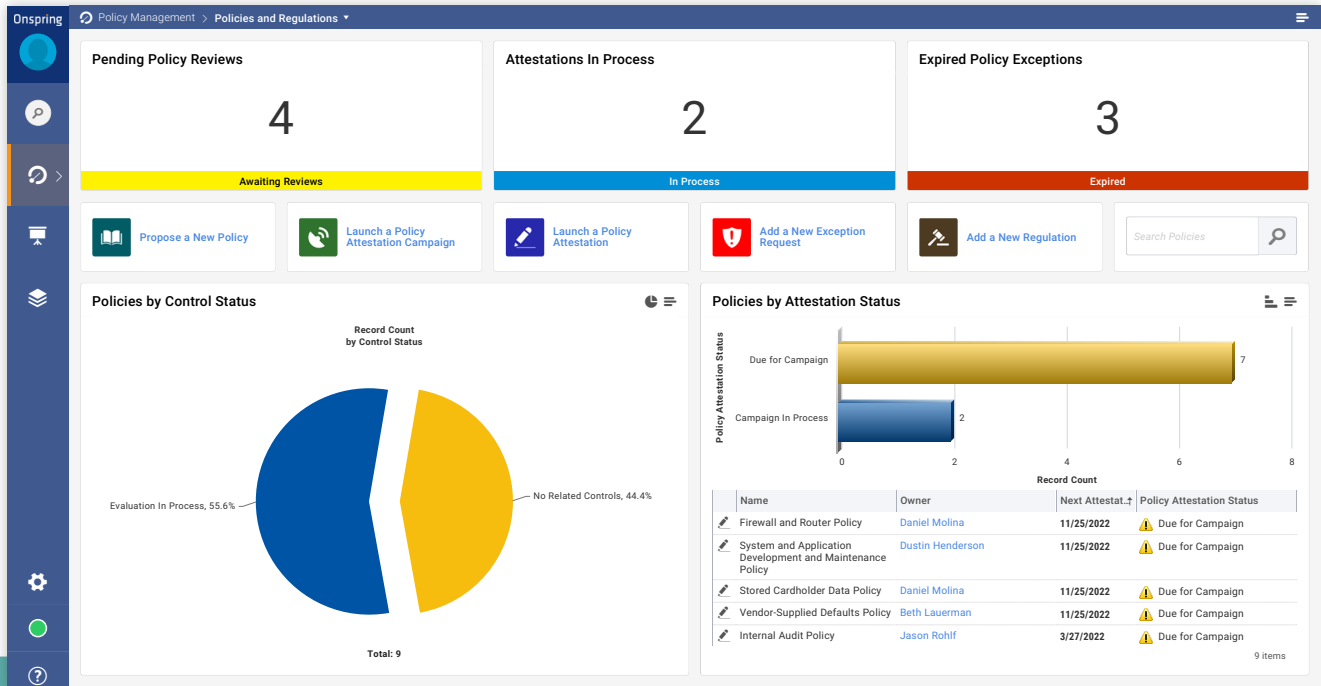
Onspring

Policy Management > Policies and Regulations ▾

Pending Policy Reviews
4
Awaiting Reviews

Attestations In Process
2
In Process

Expired Policy Exceptions
3
Expired

Propose a New Policy

Launch a Policy Attestation Campaign

Launch a Policy Attestation

Add a New Exception Request

Add a New Regulation

Search Policies

Policies by Control Status

Record Count by Control Status

Evaluation In Process, 55.6%

No Related Controls, 44.4%

Total: 9

Policies by Attestation Status

Policy Attestation Status

Due for Campaign

Campaign In Process

7

2

0 2 4 6 8

Record Count

| | Name | Owner | Next Attestat.↑ | Policy Attestation Status |
|---|---|---|---|---|
| | Firewall and Router Policy | Daniel Molina | 11/25/2022 | Due for Campaign |
| | System and Application Development and Maintenance Policy | Dustin Henderson | 11/25/2022 | Due for Campaign |
| | Stored Cardholder Data Policy | Daniel Molina | 11/25/2022 | Due for Campaign |
| | Vendor-Supplied Defaults Policy | Beth Lauerman | 11/25/2022 | Due for Campaign |
| | Internal Audit Policy | Jason Rohlf | 3/27/2022 | Due for Campaign |

9 items